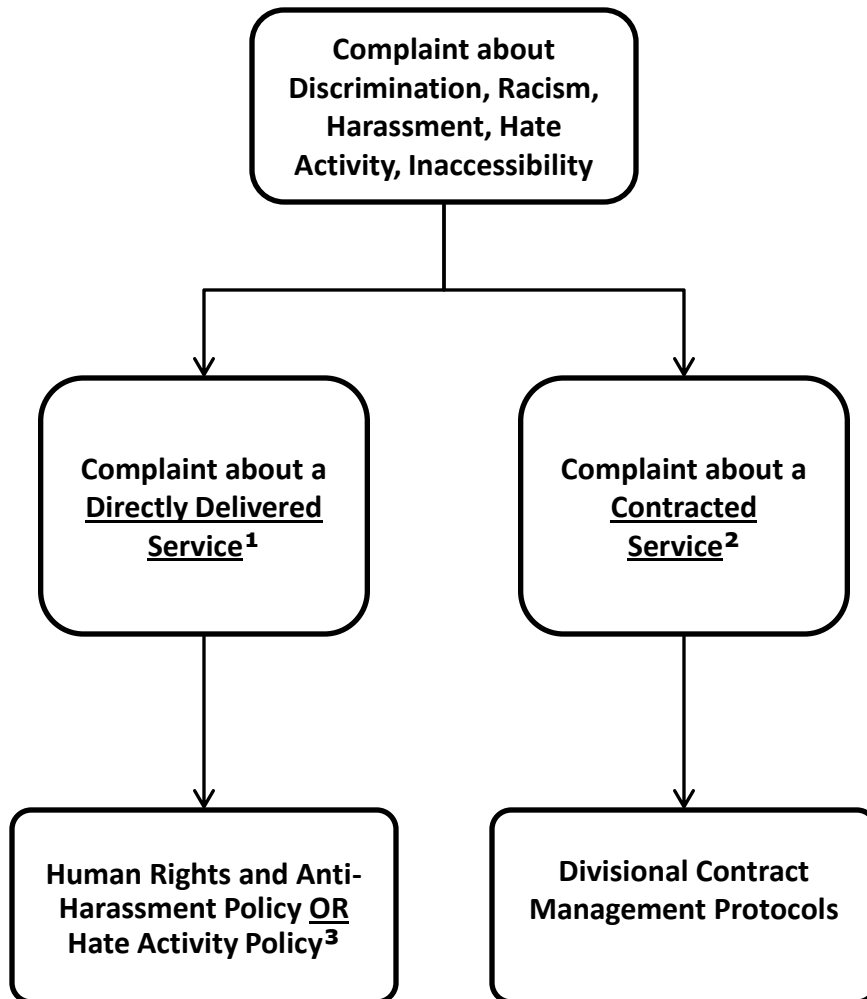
Complaint about Discrimination, Racism, Harassment, Hate Activity, Inaccessibility

Complaint about a Directly Delivered Service$^1$

Complaint about a Contracted Service$^2$

Human Rights and Anti-Harassment Policy OR Hate Activity Policy$^3$

Divisional Contract Management Protocols